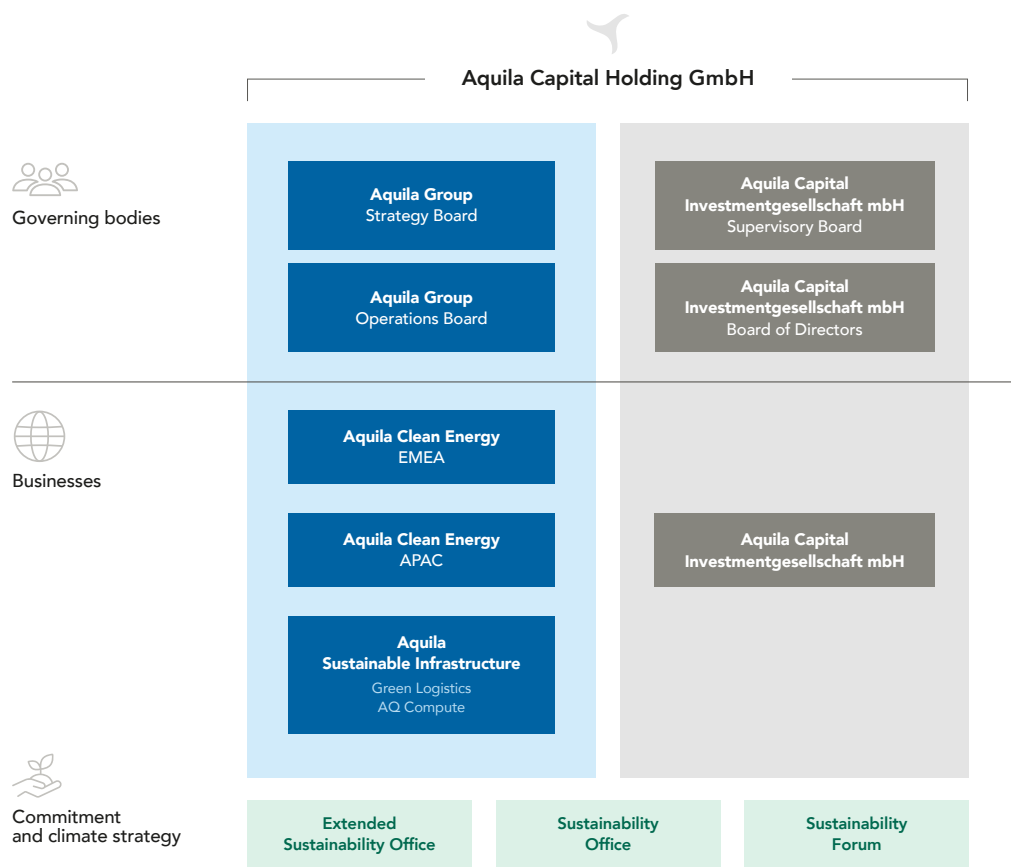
Aquila Capital Holding GmbH

Governing bodies

Aquila Group
Strategy Board

Aquila Group
Operations Board

Aquila Capital
Investmentgesellschaft mbH
Supervisory Board

Aquila Capital
Investmentgesellschaft mbH
Board of Directors

Businesses

Aquila Clean Energy
EMEA

Aquila Clean Energy
APAC

Aquila
Sustainable Infrastructure
Green Logistics
AQ Compute

Aquila Capital
Investmentgesellschaft mbH

Commitment
and climate strategy

Extended
Sustainability Office

Sustainability
Office

Sustainability
Forum